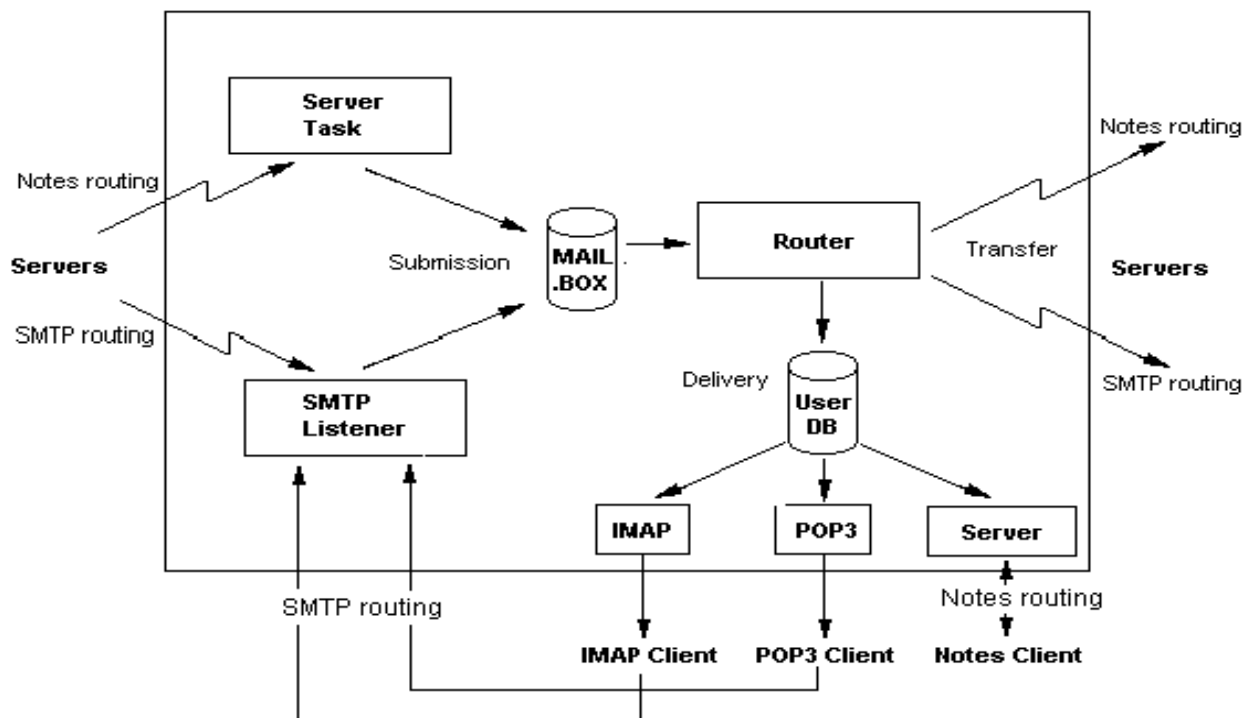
Server Task

Notes routing

Servers

SMTP routing

Submission

MAIL .BOX

Router

Transfer

Notes routing

Servers

SMTP routing

SMTP Listener

Delivery

User DB

IMAP

POP3

Server

SMTP routing

Notes routing

IMAP Client

POP3 Client

Notes Client